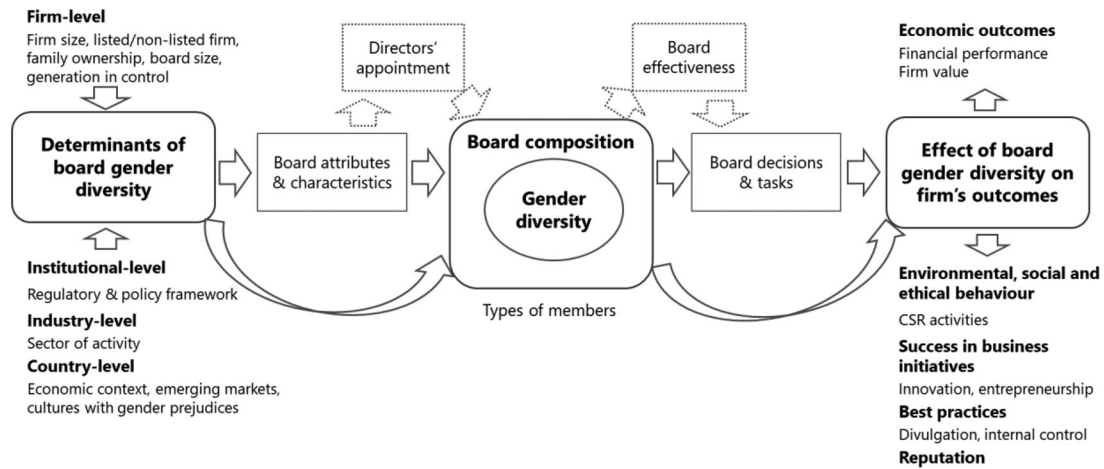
**Firm-level**
Firm size, listed/non-listed firm, family ownership, board size, generation in control

**Determinants of board gender diversity**

**Institutional-level**
Regulatory & policy framework

**Industry-level**
Sector of activity

**Country-level**
Economic context, emerging markets, cultures with gender prejudices

Directors' appointment

Board attributes & characteristics

**Board composition**

**Gender diversity**

Types of members

Board effectiveness

Board decisions & tasks

**Economic outcomes**
Financial performance
Firm value

**Effect of board gender diversity on firm's outcomes**

**Environmental, social and ethical behaviour**
CSR activities

**Success in business initiatives**
Innovation, entrepreneurship

**Best practices**
Divulgation, internal control

**Reputation**